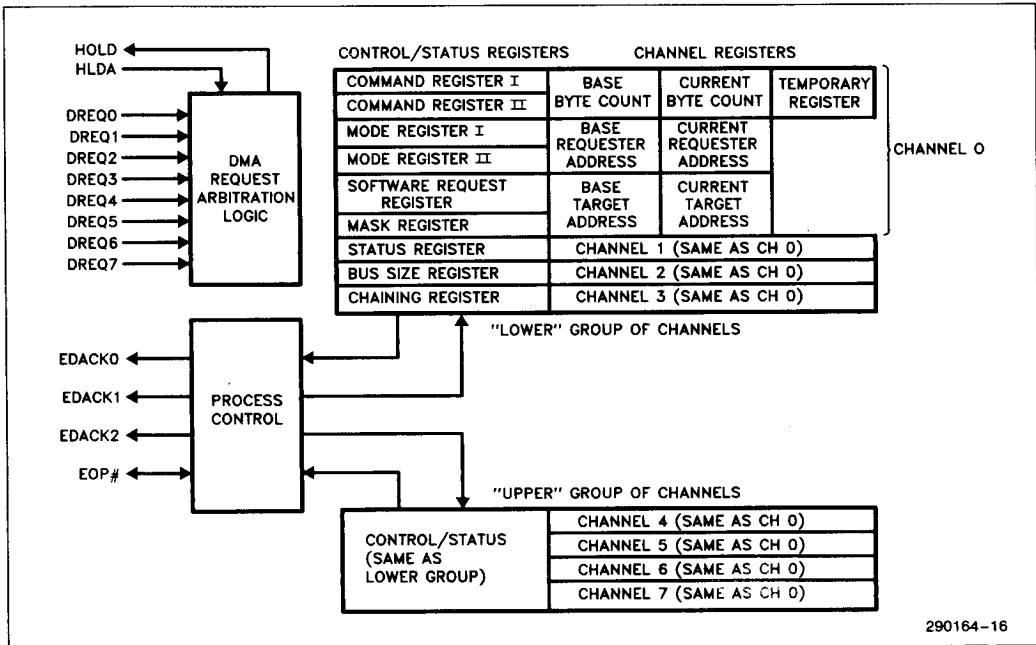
HOLD
HLDA

DREQ0
DREQ1
DREQ2
DREQ3
DREQ4
DREQ5
DREQ6
DREQ7

DMA REQUEST ARBITRATION LOGIC

CONTROL/STATUS REGISTERS

CHANNEL REGISTERS

| COMMAND REGISTER I / COMMAND REGISTER II | BASE BYTE COUNT | CURRENT BYTE COUNT | TEMPORARY REGISTER |
|---|---|---|---|
| MODE REGISTER I / MODE REGISTER II | BASE REQUESTER ADDRESS | CURRENT REQUESTER ADDRESS | |
| SOFTWARE REQUEST REGISTER / MASK REGISTER | BASE TARGET ADDRESS | CURRENT TARGET ADDRESS | |
| STATUS REGISTER | CHANNEL 1 (SAME AS CH 0) | | |
| BUS SIZE REGISTER | CHANNEL 2 (SAME AS CH 0) | | |
| CHAINING REGISTER | CHANNEL 3 (SAME AS CH 0) | | |

CHANNEL 0

"LOWER" GROUP OF CHANNELS

EDACK0
EDACK1
EDACK2
EOP#

PROCESS CONTROL

"UPPER" GROUP OF CHANNELS

| CONTROL/STATUS (SAME AS LOWER GROUP) | CHANNEL 4 (SAME AS CH 0) |
|---|---|
| | CHANNEL 5 (SAME AS CH 0) |
| | CHANNEL 6 (SAME AS CH 0) |
| | CHANNEL 7 (SAME AS CH 0) |

290164–16